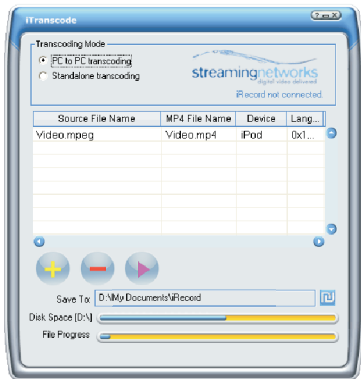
iTranscode

Transcoding Mode

PC to PC transcoding

Standalone transcoding

streamingnetworks
digital video delivered

iRecord not connected.

| Source File Name | MP4 File Name | Device | Lang... |
|---|---|---|---|
| Video.mpeg | Video.mp4 | iPod | 0x1... |

Save To: D:\My Documents\iRecord

Disk Space [D:\]

File Progress